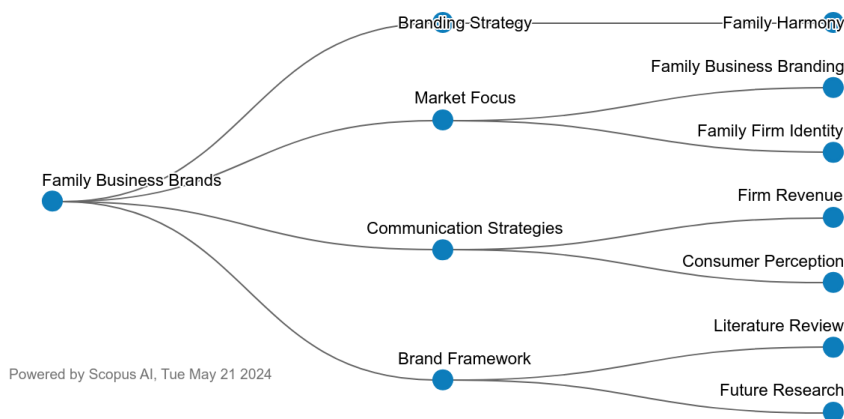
Family Business Brands

Branding Strategy
Family Harmony

Market Focus
Family Business Branding
Family Firm Identity

Communication Strategies
Firm Revenue
Consumer Perception

Brand Framework
Literature Review
Future Research

Powered by Scopus AI, Tue May 21 2024